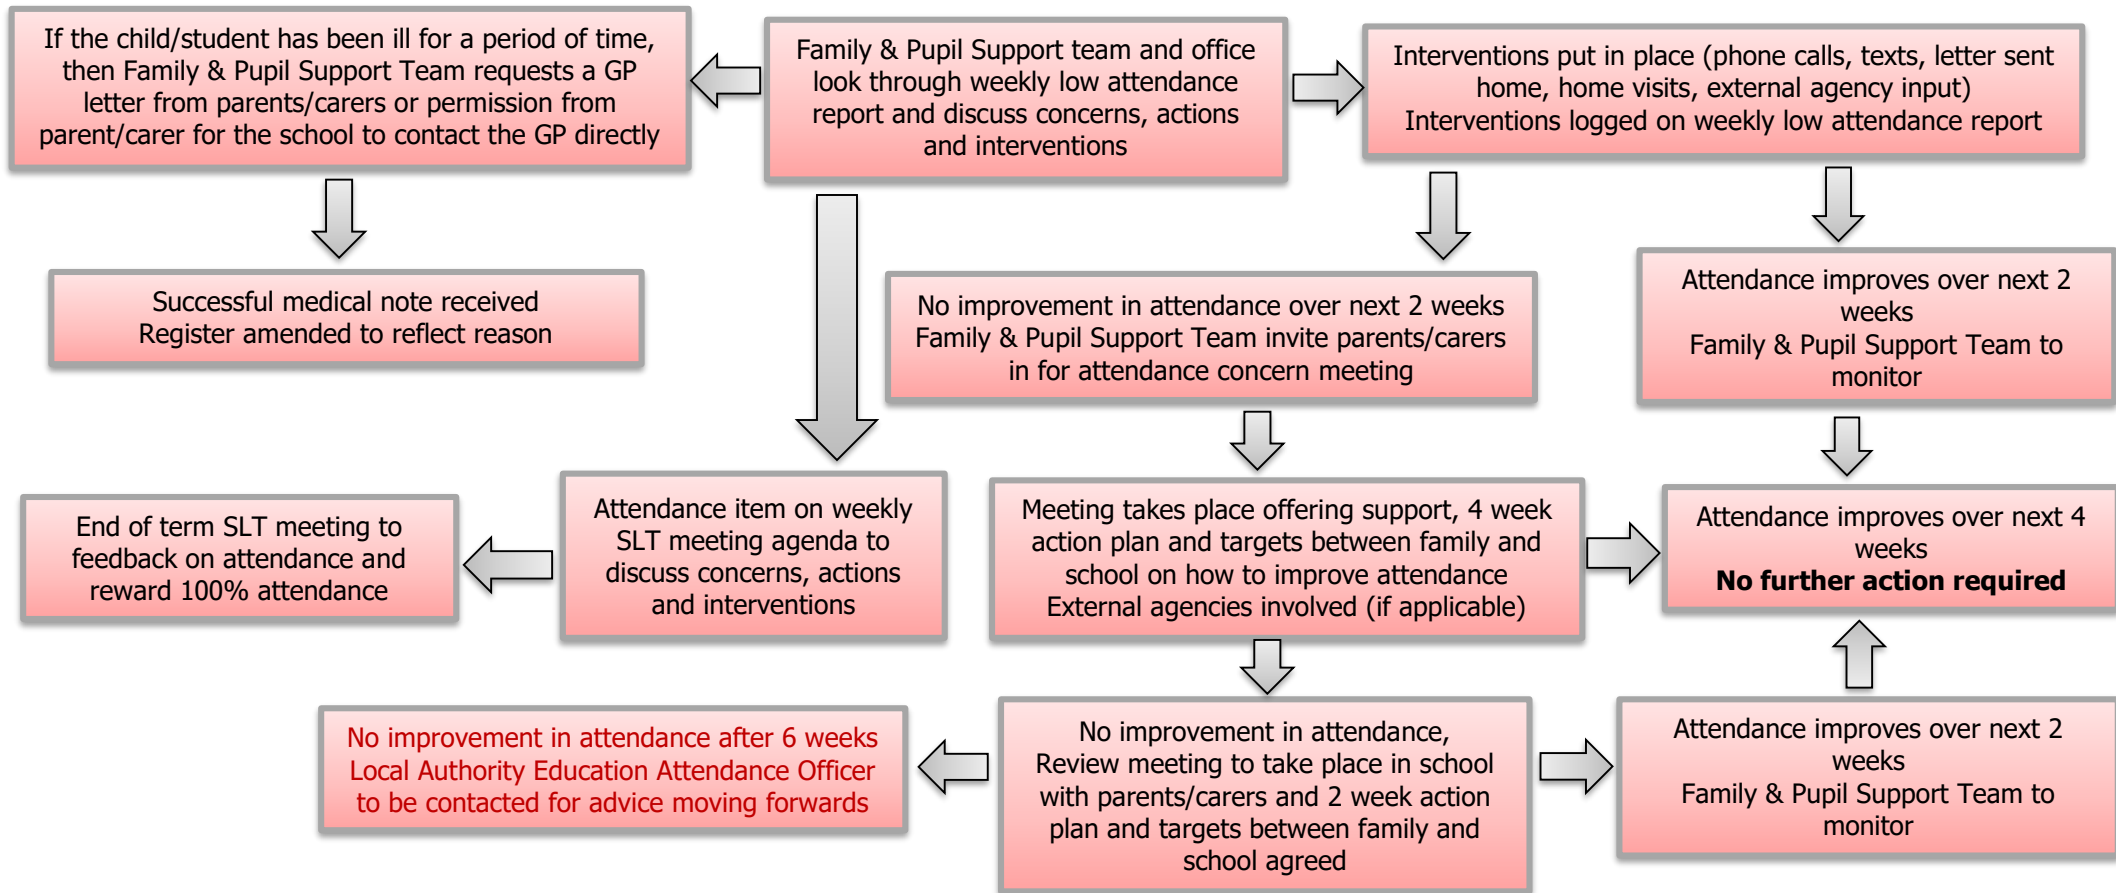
Family & Pupil Support team and office look through weekly low attendance report and discuss concerns, actions and interventions

If the child/student has been ill for a period of time, then Family & Pupil Support Team requests a GP letter from parents/carers or permission from parent/carer for the school to contact the GP directly

Interventions put in place (phone calls, texts, letter sent home, home visits, external agency input)
Interventions logged on weekly low attendance report

Successful medical note received
Register amended to reflect reason

No improvement in attendance over next 2 weeks
Family & Pupil Support Team invite parents/carers in for attendance concern meeting

Attendance improves over next 2 weeks
Family & Pupil Support Team to monitor

End of term SLT meeting to feedback on attendance and reward 100% attendance

Attendance item on weekly SLT meeting agenda to discuss concerns, actions and interventions

Meeting takes place offering support, 4 week action plan and targets between family and school on how to improve attendance
External agencies involved (if applicable)

Attendance improves over next 4 weeks
No further action required

No improvement in attendance after 6 weeks
Local Authority Education Attendance Officer to be contacted for advice moving forwards

No improvement in attendance,
Review meeting to take place in school with parents/carers and 2 week action plan and targets between family and school agreed

Attendance improves over next 2 weeks
Family & Pupil Support Team to monitor